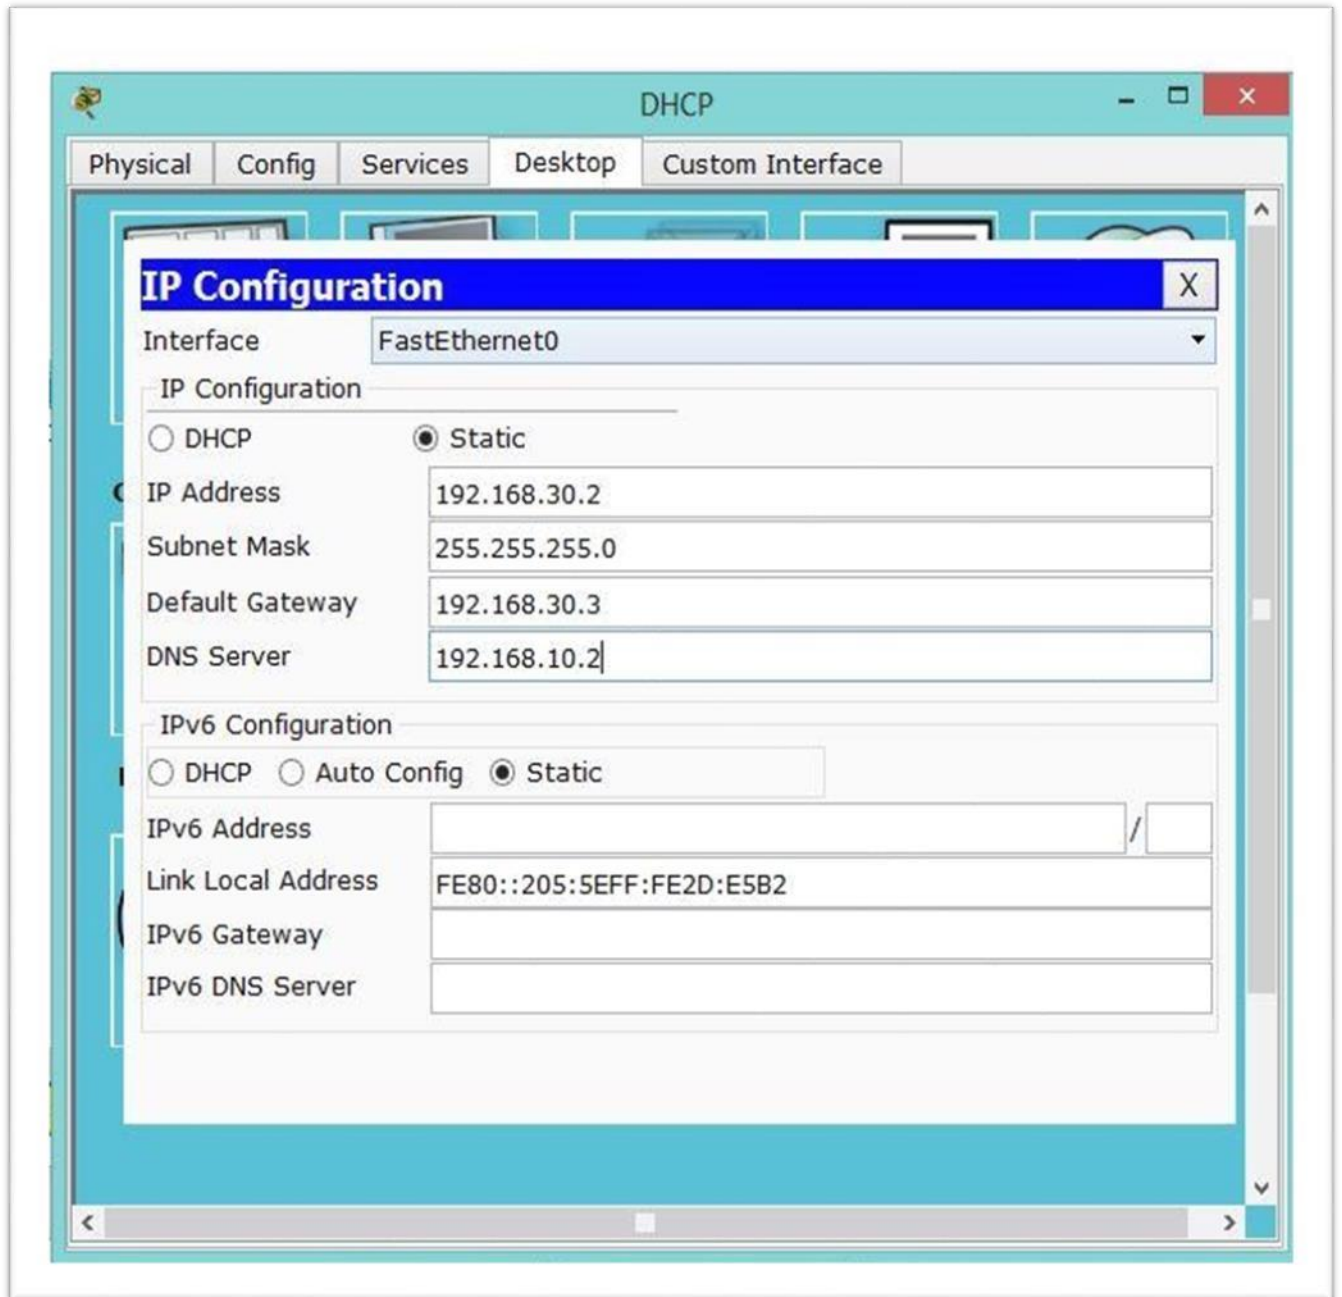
DHCP

Physical | Config | Services | Desktop | Custom Interface

IP Configuration X

Interface FastEthernet0

IP Configuration

DHCP Static

IP Address 192.168.30.2

Subnet Mask 255.255.255.0

Default Gateway 192.168.30.3

DNS Server 192.168.10.2

IPv6 Configuration

DHCP Auto Config Static

IPv6 Address /

Link Local Address FE80::205:5EFF:FE2D:E5B2

IPv6 Gateway

IPv6 DNS Server